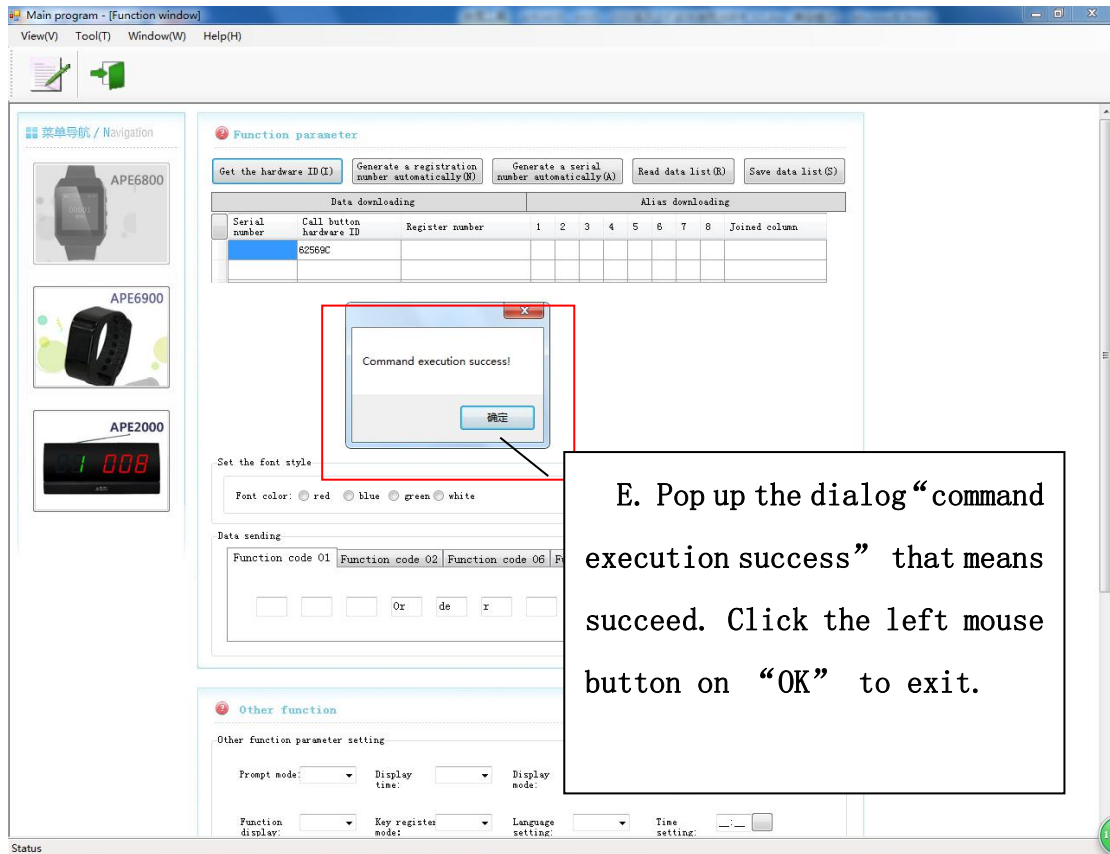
Main program - [Function window]

View(V) Tool(T) Window(W) Help(H)

菜单导航 / Navigation

APE6800

APE6900

APE2000

1 008

Function parameter

Get the hardware ID(I) | Generate a registration number automatically(N) | Generate a serial number automatically(A) | Read data list(R) | Save data list(S)

| Data downloading | | | Alias downloading | | | | | | | | |
|---|---|---|---|---|---|---|---|---|---|---|---|
| Serial number | Call button hardware ID | Register number | 1 | 2 | 3 | 4 | 5 | 6 | 7 | 8 | Joined column |
| | 62569C | | | | | | | | | | |

Command execution success!

确定

Set the font style

Font color: red blue green white

Data sending

Function code 01 | Function code 02 | Function code 06 | F

Or de r

E. Pop up the dialog“command execution success” that means succeed. Click the left mouse button on “OK” to exit.

Other function

Other function parameter setting

Prompt mode: Display time: Display mode:

Function display: Key register mode: Language setting: Time setting:

Status